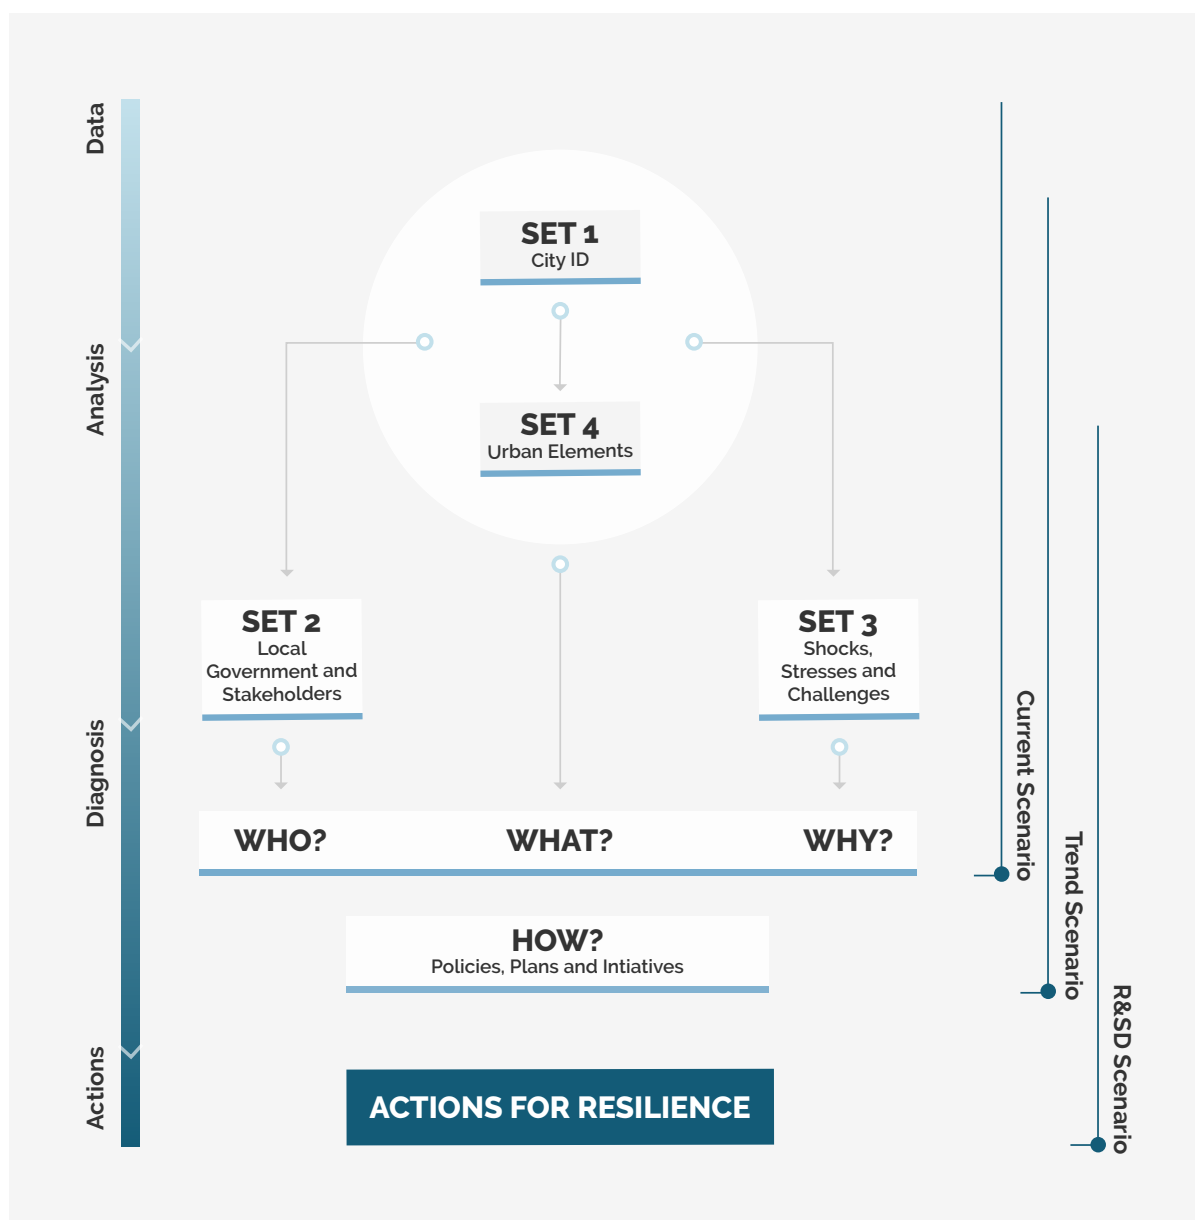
Data

Analysis

Diagnosis

Actions

SET 1
City ID

SET 4
Urban Elements

SET 2
Local Government and Stakeholders

SET 3
Shocks, Stresses and Challenges

WHO?

WHAT?

WHY?

HOW?
Policies, Plans and Intiatives

ACTIONS FOR RESILIENCE

Current Scenario

Trend Scenario

R&SD Scenario